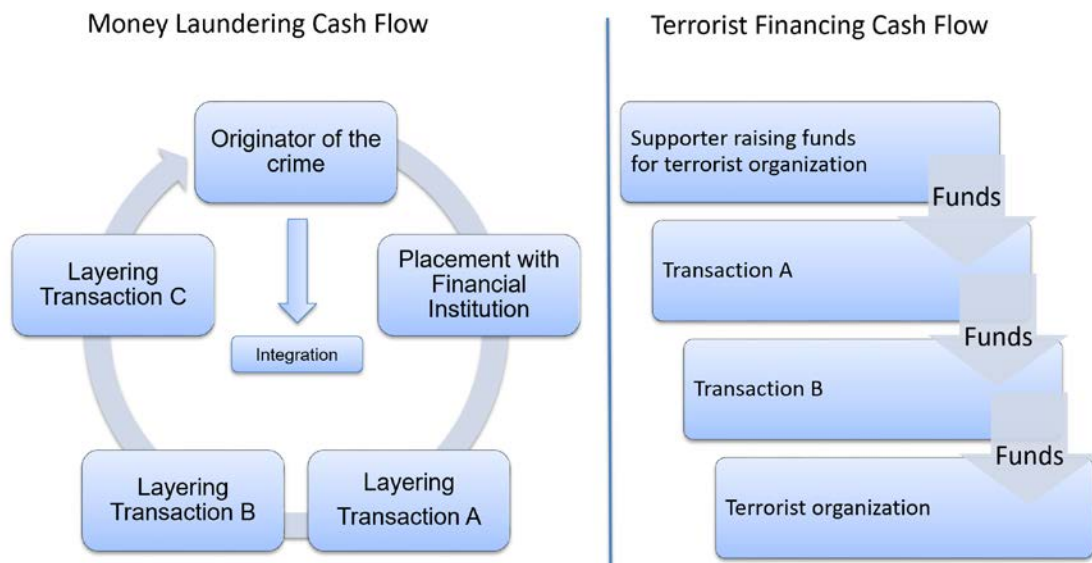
Money Laundering Cash Flow

Originator of the crime

Placement with Financial Institution

Layering Transaction A

Layering Transaction B

Layering Transaction C

Integration

Terrorist Financing Cash Flow

Supporter raising funds for terrorist organization

Funds

Transaction A

Funds

Transaction B

Funds

Terrorist organization